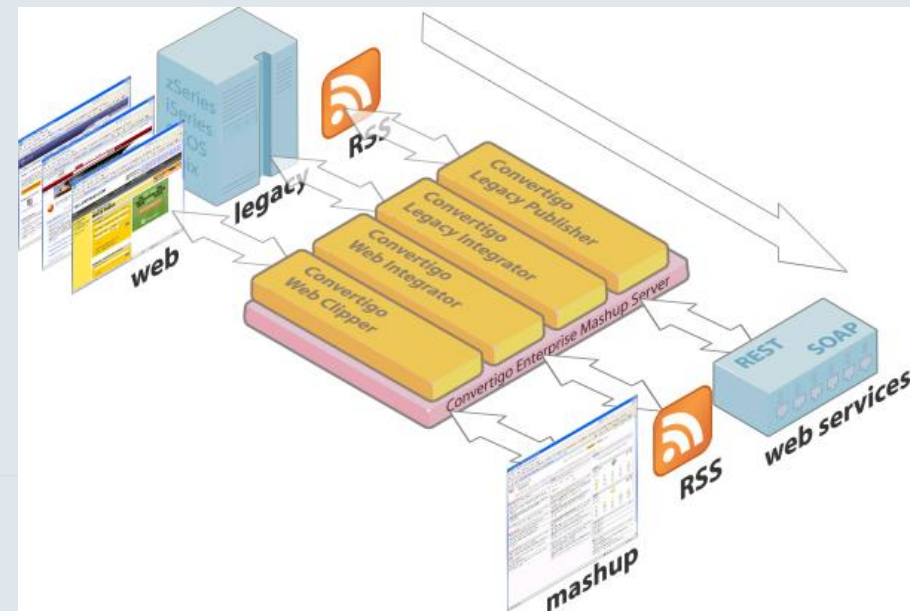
zSeries
iSeries
iOS
ix

legacy

RSS

web

Convertigo
Legacy Publisher

Convertigo
Legacy Integrator

Convertigo
Web Integrator

Convertigo
Web Clipper

Convertigo Enterprise Mashup Server

REST
SOAP

web services

RSS

mashup